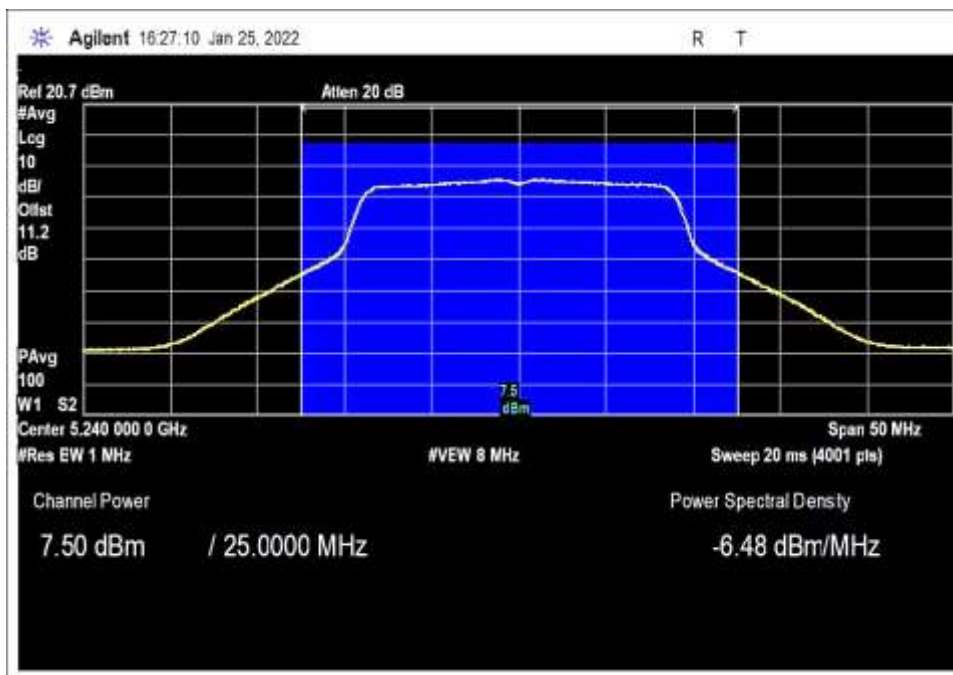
Agilent 16:27:10 Jan 25, 2022 R T

Ref 20.7 dBm Atten 20 dB
#Avg
Log
10
dB/
Offst
11.2
dB

PAvg
100
W1 S2

7.5
dBm

Center 5.240 000 0 GHz Span 50 MHz
#Res BW 1 MHz #VBW 8 MHz Sweep 20 ms (4001 pts)

Channel Power Power Spectral Density

7.50 dBm / 25.0000 MHz -6.48 dBm/MHz